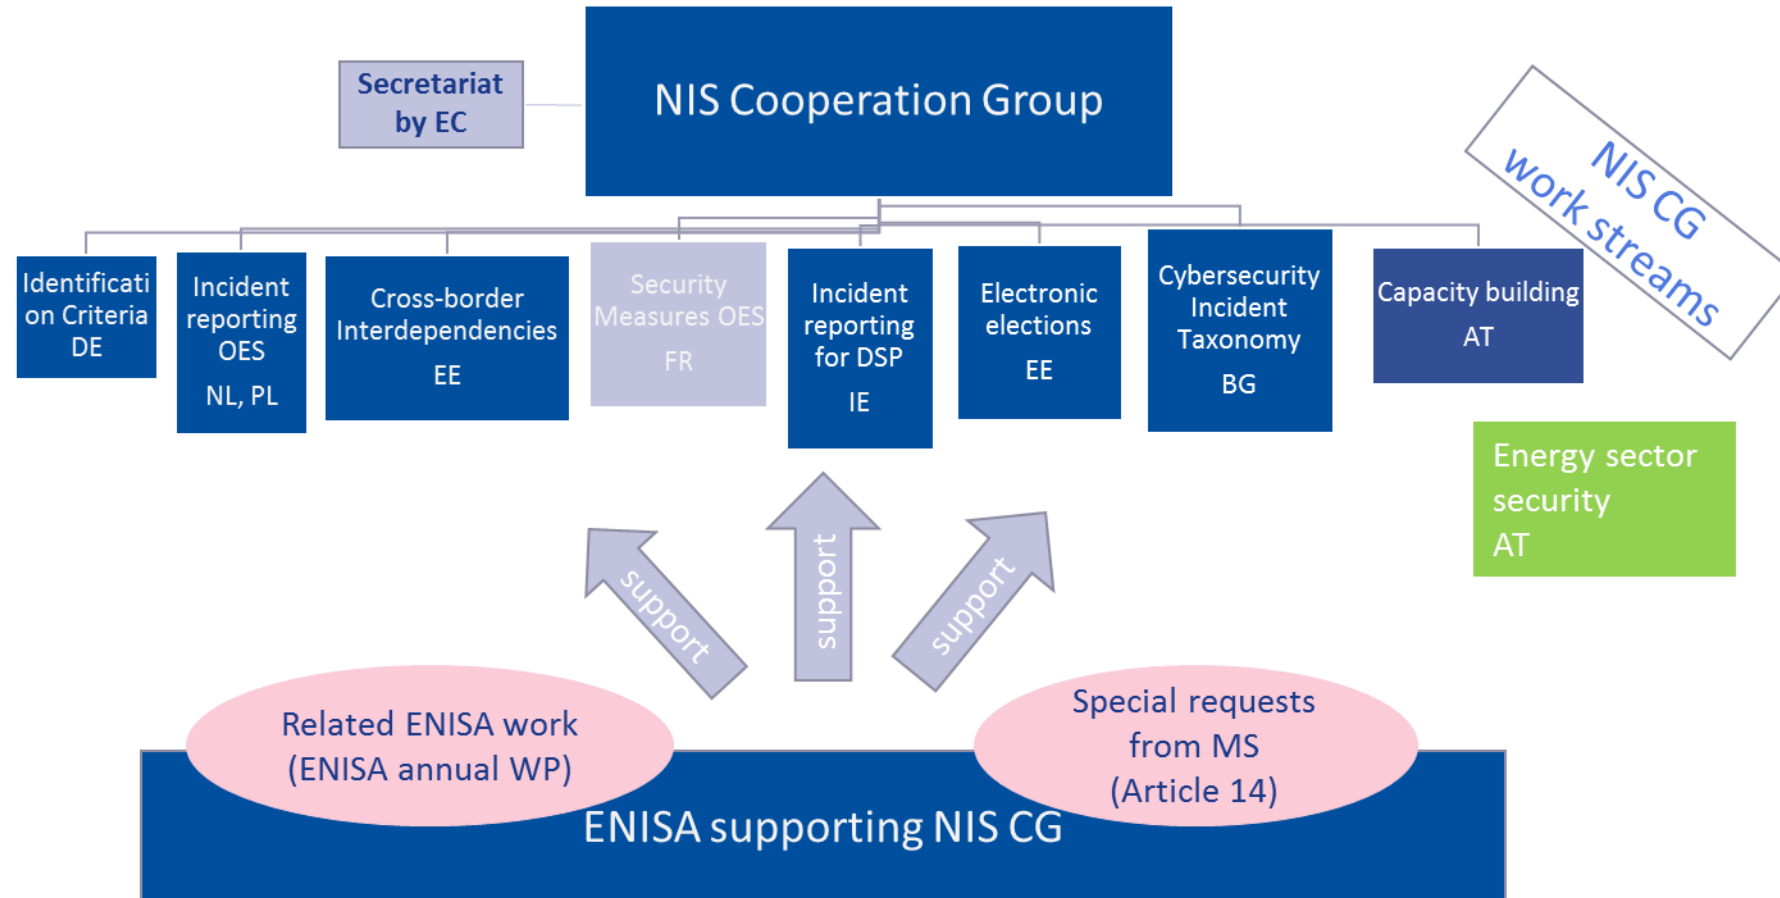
Secretariat by EC

NIS Cooperation Group

NIS CG work streams

Identification Criteria DE

Incident reporting OES NL, PL

Cross-border Interdependencies EE

Security Measures OES FR

Incident reporting for DSP IE

Electronic elections EE

Cybersecurity Incident Taxonomy BG

Capacity building AT

Energy sector security AT

support

support

support

Related ENISA work (ENISA annual WP)

Special requests from MS (Article 14)

ENISA supporting NIS CG